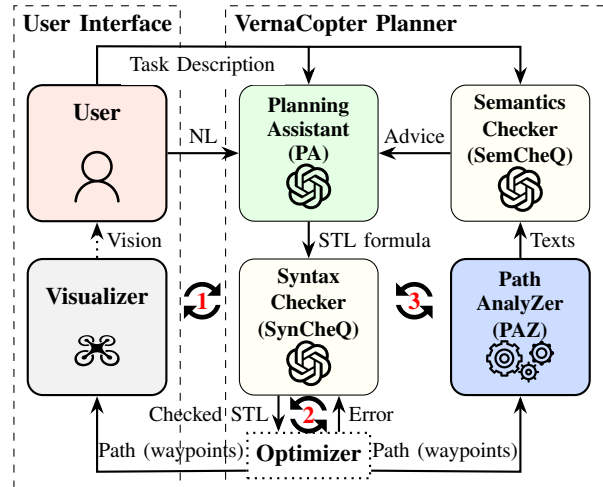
User Interface

VernaCopter Planner

Task Description

User

NL

Planning Assistant (PA)

Advice

Semantics Checker (SemCheQ)

Vision

STL formula

Texts

Visualizer

1

Syntax Checker (SynCheQ)

3

Path AnalyZer (PAZ)

Checked STL

2

Error

Path (waypoints)

Optimizer

Path (waypoints)